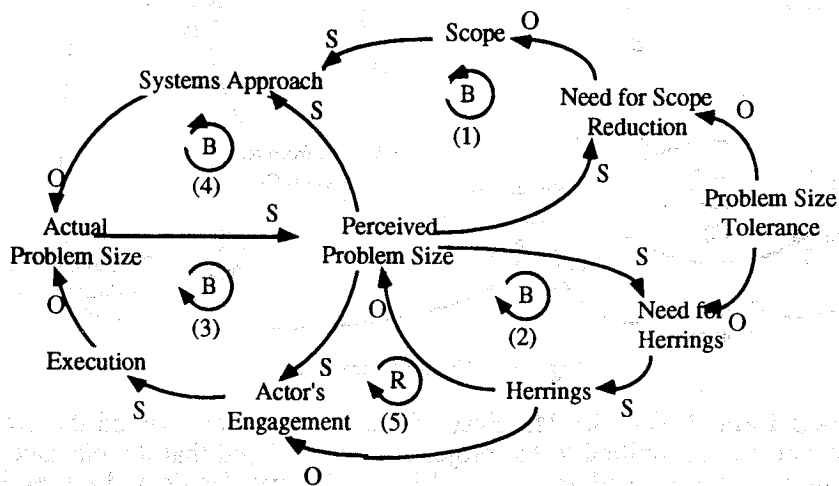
Scope
O
S
Systems Approach
S
B
(1)
Need for Scope Reduction
O
B
(4)
S
O
Problem Size Tolerance
Actual Problem Size
S
Perceived Problem Size
S
B
(3)
O
B
(2)
Need for Herrings
O
O
Execution
S
Actor's Engagement
R
(5)
Herrings
S
S
O